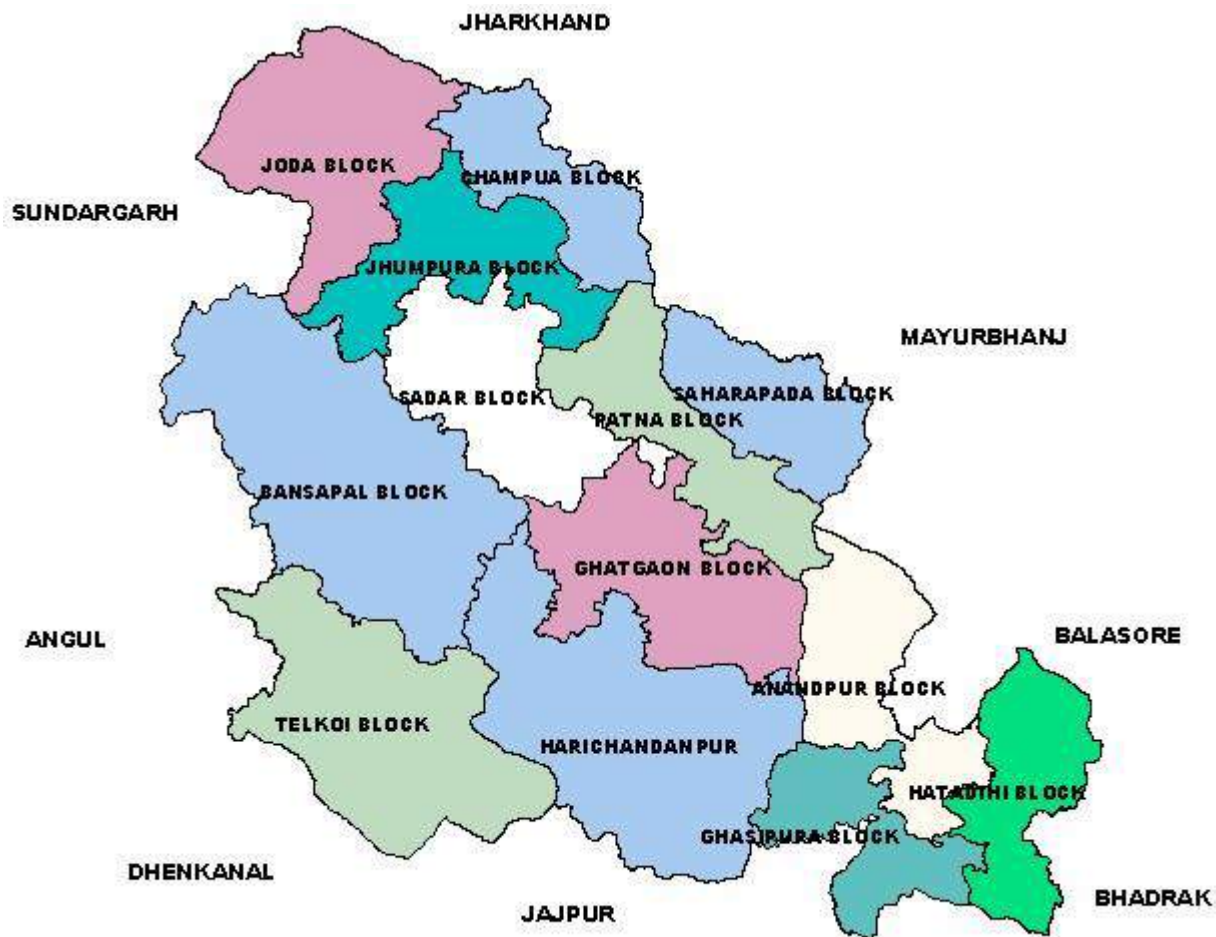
JHARKHAND

JODA BLOCK

CHAMPUA BLOCK

SUNDARGARH

JHUMPURA BLOCK

MAYURBHANJ

SADAR BLOCK

SAHARAPADA BLOCK

PATNA BLOCK

BANSAPAL BLOCK

GHATGAON BLOCK

BALASORE

ANGUL

ANANDPUR BLOCK

TELKOI BLOCK

HARICHANDANPUR

HATADIHI BLOCK

GHASIPURA BLOCK

DHENKANAL

BHADRAK

JAJPUR